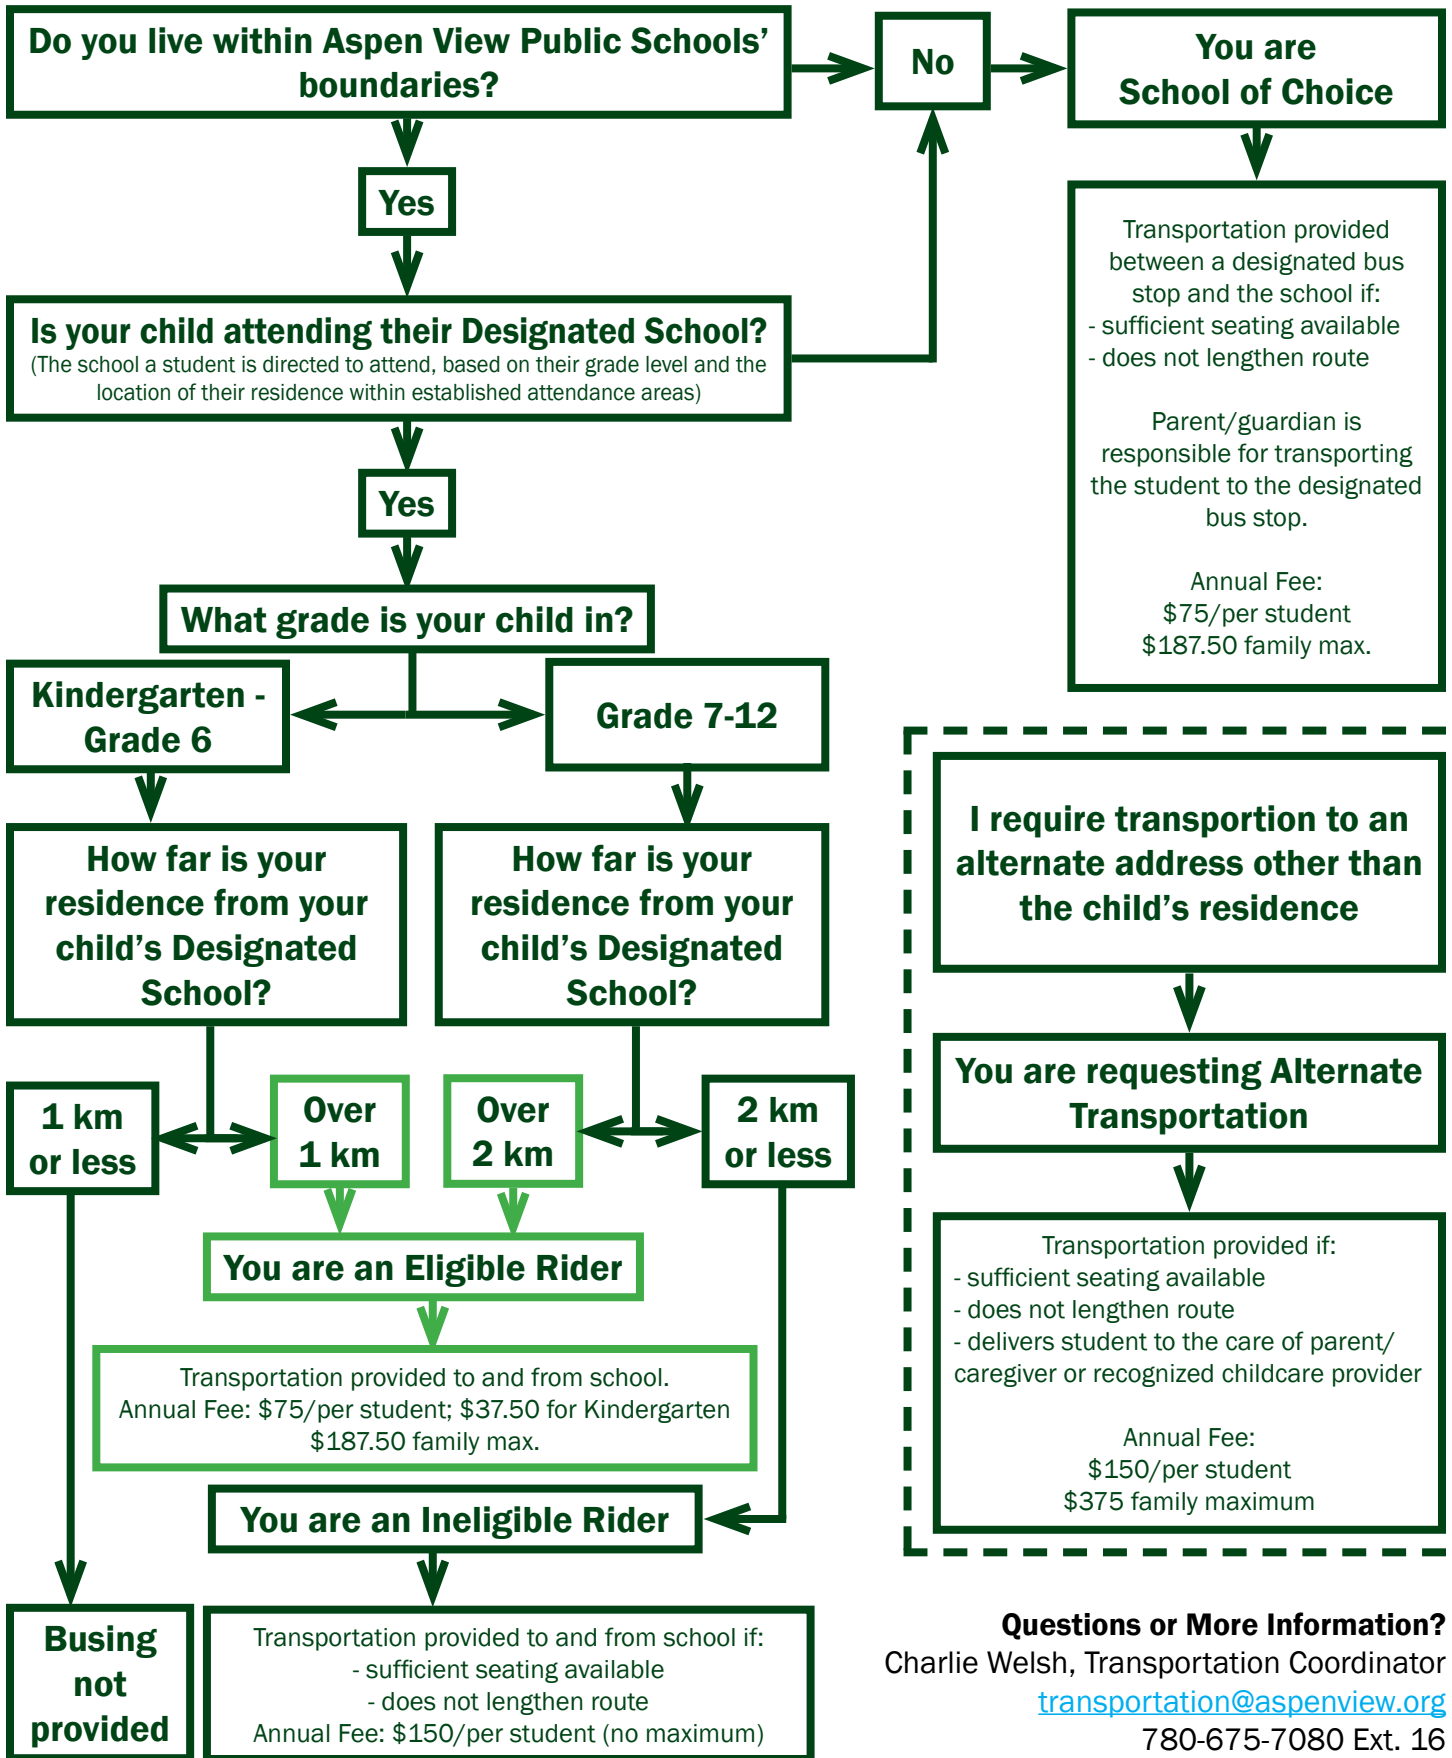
Do you live within Aspen View Public Schools' boundaries?

No

You are School of Choice

Transportation provided between a designated bus stop and the school if:
- sufficient seating available
- does not lengthen route

Parent/guardian is responsible for transporting the student to the designated bus stop.

Annual Fee:
$75/per student
$187.50 family max.

Yes

Is your child attending their Designated School?
(The school a student is directed to attend, based on their grade level and the location of their residence within established attendance areas)

Yes

What grade is your child in?

Kindergarten - Grade 6

Grade 7-12

How far is your residence from your child's Designated School?

How far is your residence from your child's Designated School?

1 km or less

Over 1 km

Over 2 km

2 km or less

You are an Eligible Rider

Transportation provided to and from school.
Annual Fee: $75/per student; $37.50 for Kindergarten
$187.50 family max.

You are an Ineligible Rider

Busing not provided

Transportation provided to and from school if:
- sufficient seating available
- does not lengthen route
Annual Fee: $150/per student (no maximum)

I require transportion to an alternate address other than the child's residence

You are requesting Alternate Transportation

Transportation provided if:
- sufficient seating available
- does not lengthen route
- delivers student to the care of parent/ caregiver or recognized childcare provider

Annual Fee:
$150/per student
$375 family maximum

Questions or More Information?
Charlie Welsh, Transportation Coordinator
transportation@aspenview.org
780-675-7080 Ext. 16